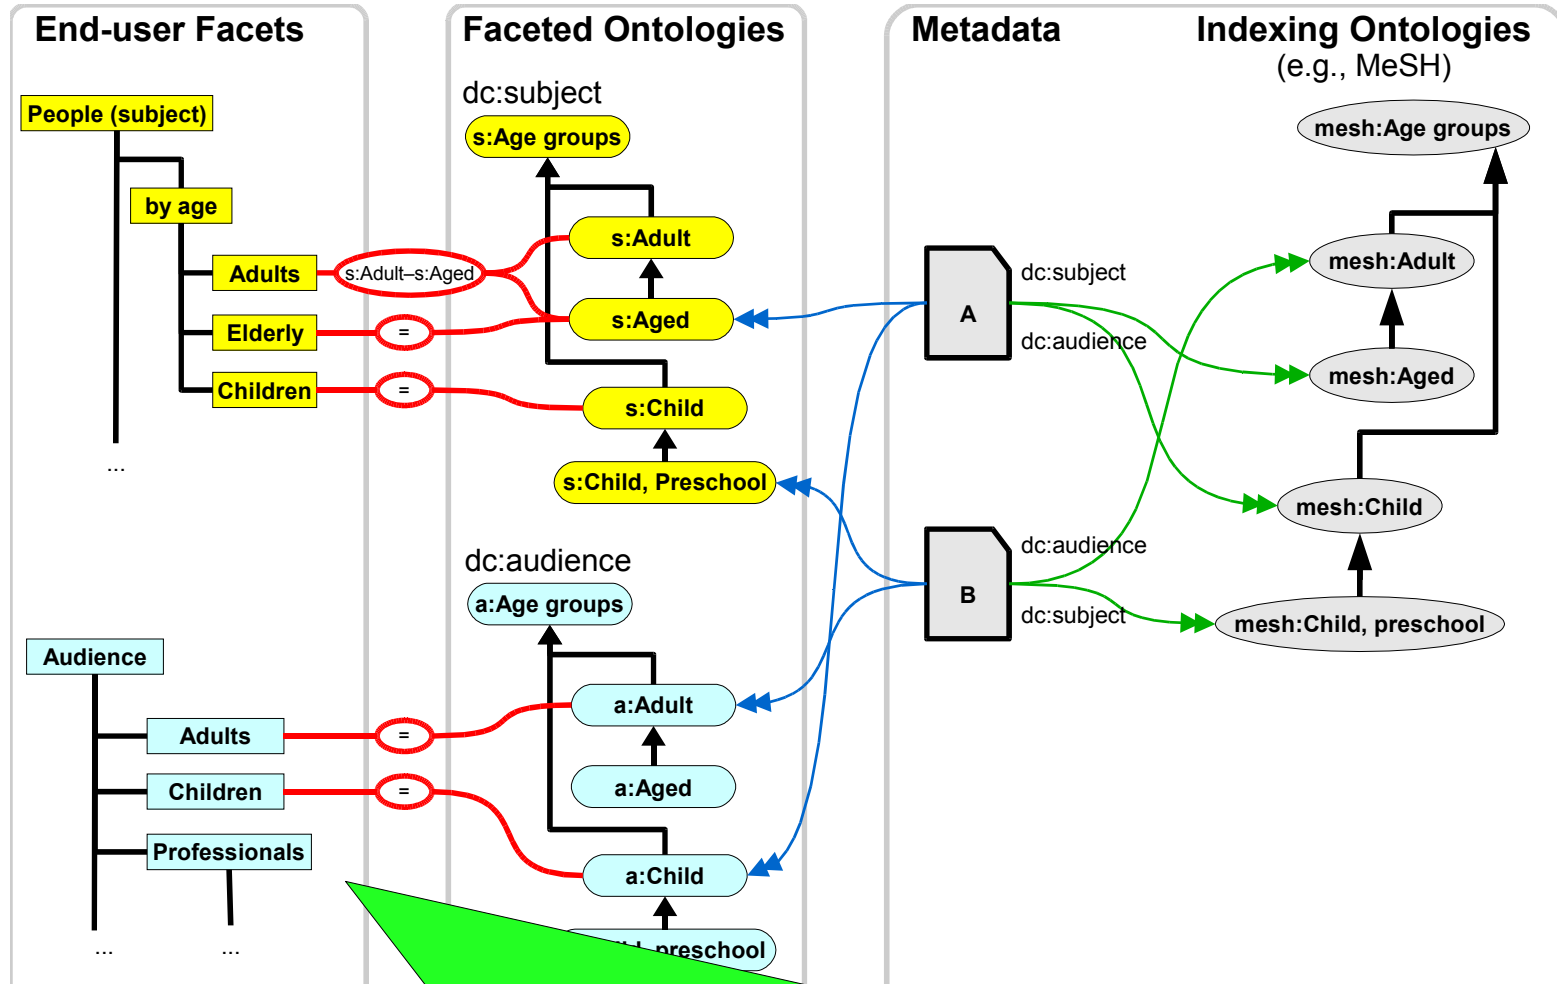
End-user Facets

People (subject)

by age

Adults

Elderly

Children

...

Audience

Adults

Children

Professionals

...

...

Faceted Ontologies

dc:subject

s:Age groups

s:Adult

s:Adult–s:Aged

=

=

s:Aged

s:Child

s:Child, Preschool

dc:audience

a:Age groups

=

=

a:Adult

a:Aged

a:Child

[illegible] preschool

Metadata

A

dc:subject

dc:audience

B

dc:audience

dc:subject

Indexing Ontologies
(e.g., MeSH)

mesh:Age groups

mesh:Adult

mesh:Aged

mesh:Child

mesh:Child, preschool